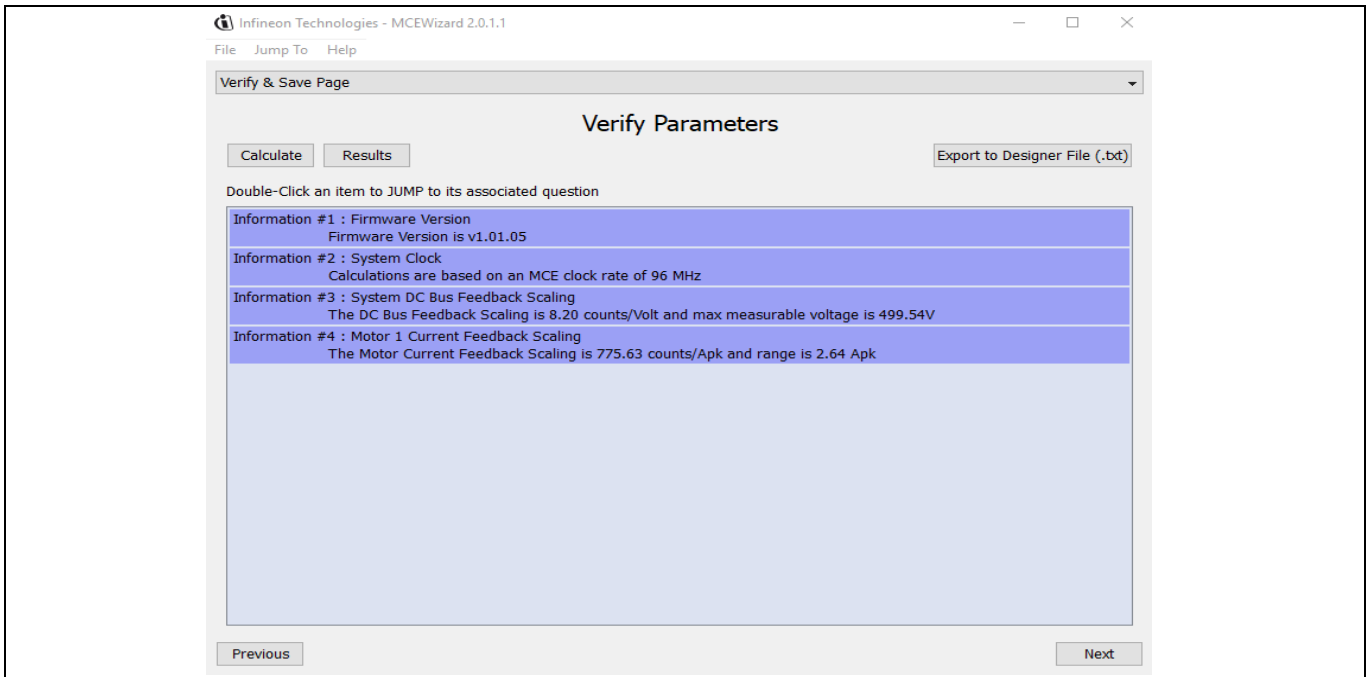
Infineon Technologies - MCEWizard 2.0.1.1

File Jump To Help

Verify & Save Page

Verify Parameters

Calculate Results

Export to Designer File (.txt)

Double-Click an item to JUMP to its associated question

Information #1 : Firmware Version
Firmware Version is v1.01.05

Information #2 : System Clock
Calculations are based on an MCE clock rate of 96 MHz

Information #3 : System DC Bus Feedback Scaling
The DC Bus Feedback Scaling is 8.20 counts/Volt and max measurable voltage is 499.54V

Information #4 : Motor 1 Current Feedback Scaling
The Motor Current Feedback Scaling is 775.63 counts/Apk and range is 2.64 Apk

Previous

Next